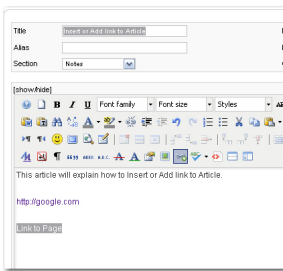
Title Insert or Add link to Article
Alias
Section Notes

[show/hide]

B I U Font family Font size Styles

This article will explain how to Insert or Add link to Article.

http://google.com

Link to Page